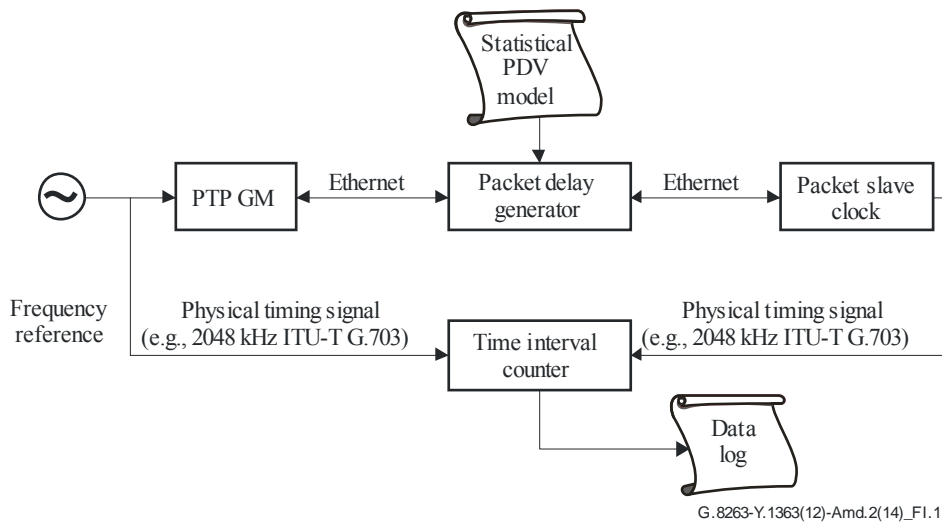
Statistical PDV model

PTP GM

Ethernet

Packet delay generator

Ethernet

Packet slave clock

Frequency reference

Physical timing signal (e.g., 2048 kHz ITU-T G.703)

Time interval counter

Physical timing signal (e.g., 2048 kHz ITU-T G.703)

Data log

G.8263-Y.1363(12)-Amd.2(14)_FI.1